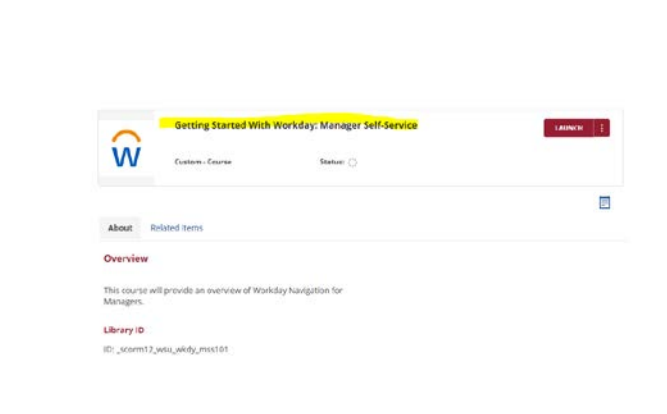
W

Getting Started With Workday: Manager Self-Service

LAUNCH

Custom - Course

Status:

About

Related Items

Overview

This course will provide an overview of Workday Navigation for Managers.

Library ID

ID: _scorm12_wsu_wkdy_mss101